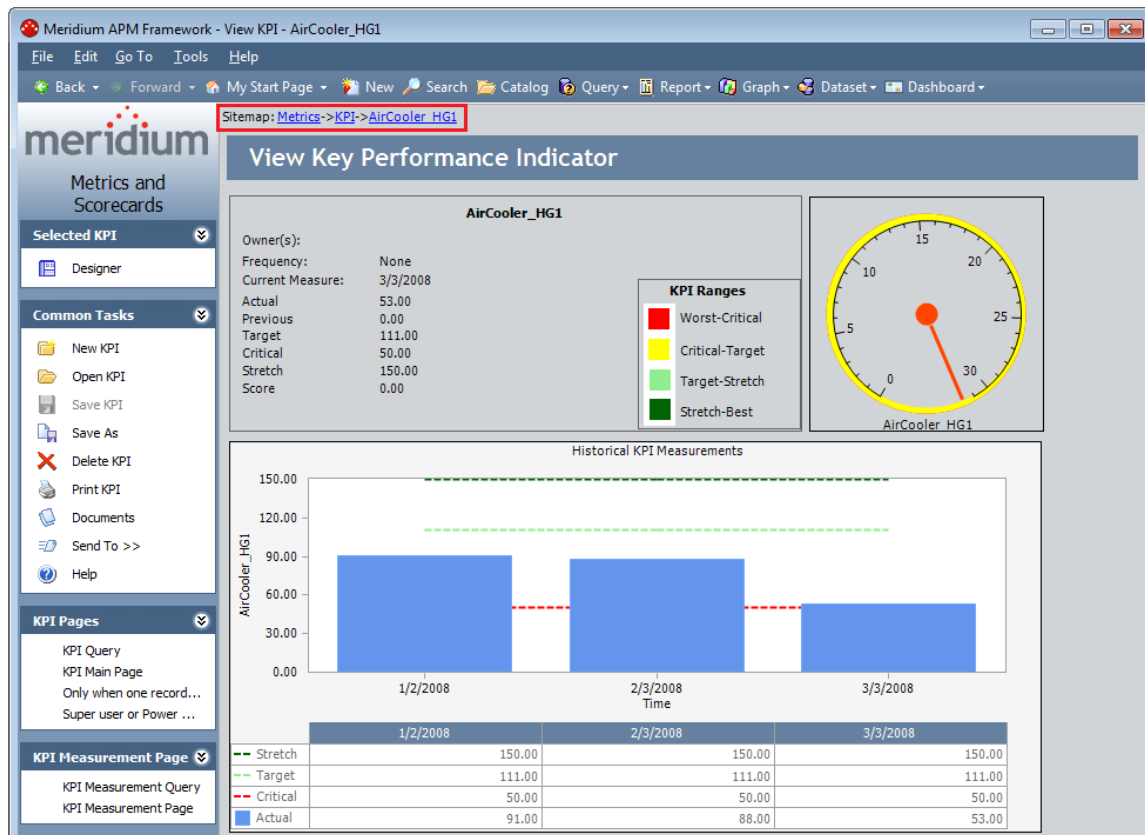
Meridium APM Framework - View KPI - AirCooler_HG1

File Edit Go To Tools Help

Back Forward My Start Page New Search Catalog Query Report Graph Dataset Dashboard

Sitemap: Metrics->KPI->AirCooler_HG1

meridium

Metrics and Scorecards

Selected KPI
Designer

Common Tasks
New KPI
Open KPI
Save KPI
Save As
Delete KPI
Print KPI
Documents
Send To >>
Help

KPI Pages
KPI Query
KPI Main Page
Only when one record...
Super user or Power ...

KPI Measurement Page
KPI Measurement Query
KPI Measurement Page

View Key Performance Indicator

AirCooler_HG1

Owner(s):
Frequency: None
Current Measure: 3/3/2008
Actual 53.00
Previous 0.00
Target 111.00
Critical 50.00
Stretch 150.00
Score 0.00

KPI Ranges
Worst-Critical
Critical-Target
Target-Stretch
Stretch-Best

0 5 10 15 20 25 30
AirCooler_HG1

Historical KPI Measurements

150.00
120.00
90.00
60.00
30.00
0.00

AirCooler_HG1

1/2/2008 2/3/2008 3/3/2008
Time

| | 1/2/2008 | 2/3/2008 | 3/3/2008 |
|---|---|---|---|
| Stretch | 150.00 | 150.00 | 150.00 |
| Target | 111.00 | 111.00 | 111.00 |
| Critical | 50.00 | 50.00 | 50.00 |
| Actual | 91.00 | 88.00 | 53.00 |